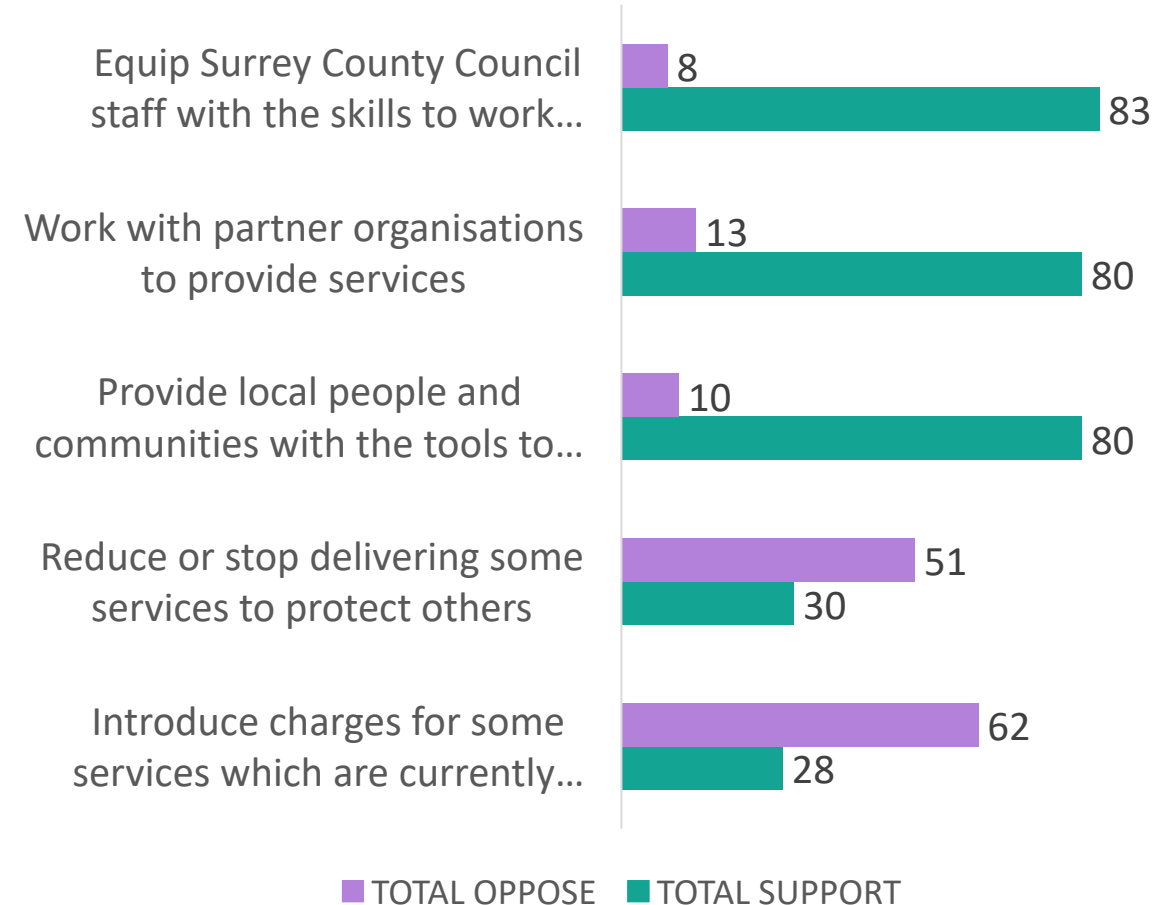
Equip Surrey County Council staff with the skills to work…

8

83

Work with partner organisations to provide services

13

80

Provide local people and communities with the tools to…

10

80

Reduce or stop delivering some services to protect others

51

30

Introduce charges for some services which are currently…

62

28

TOTAL OPPOSE TOTAL SUPPORT